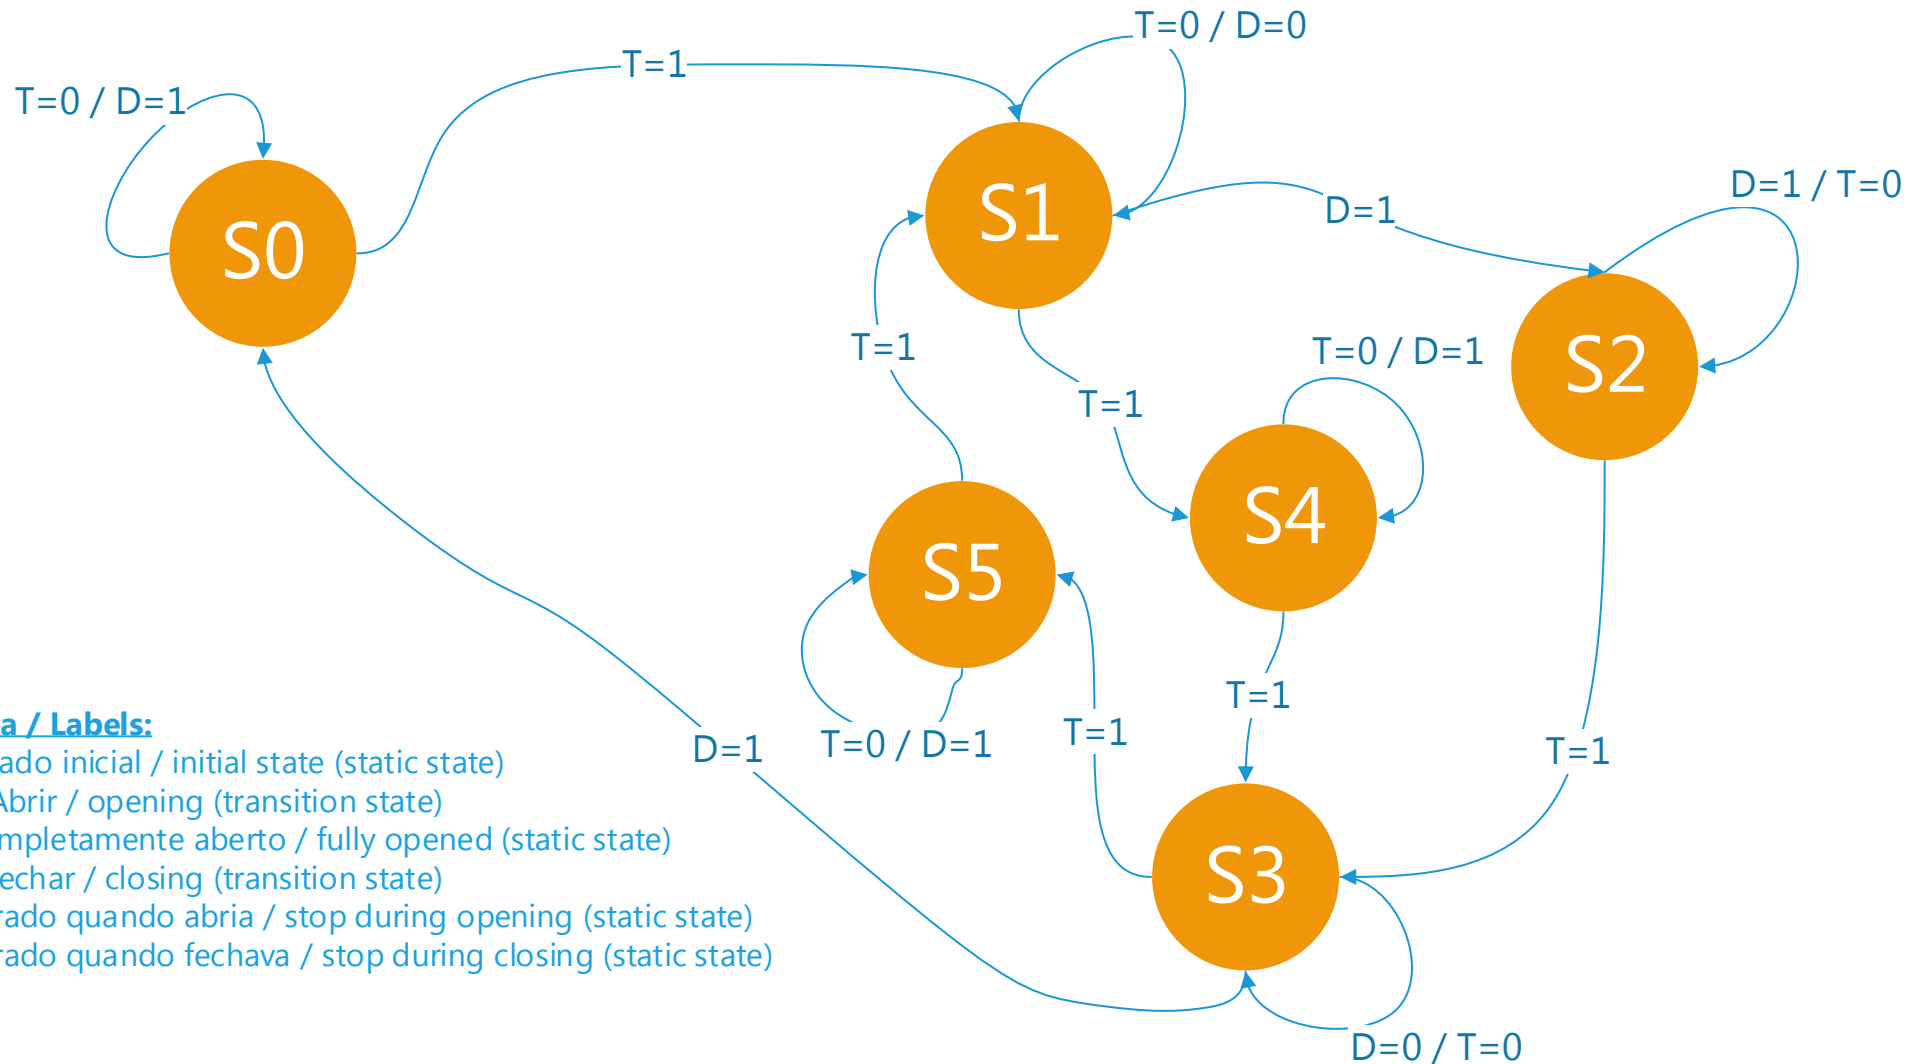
T=0 / D=1

T=1

T=0 / D=0

S0

S1

D=1

D=1 / T=0

S2

T=1

T=1

T=0 / D=1

S4

S5

T=1

a / Labels:
ado inicial / initial state (static state)
Abrir / opening (transition state)
mpletamente aberto / fully opened (static state)
echar / closing (transition state)
rado quando abria / stop during opening (static state)
rado quando fechava / stop during closing (static state)

D=1

T=0 / D=1

T=1

T=1

T=1

S3

D=0 / T=0